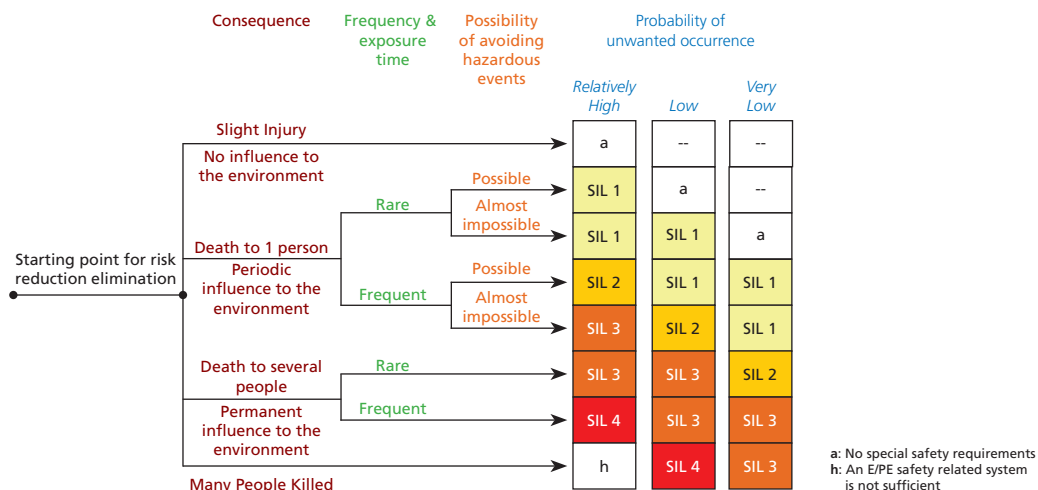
Consequence

Frequency & exposure time

Possibility of avoiding hazardous events

Probability of unwanted occurrence

Relatively High

Low

Very Low

Starting point for risk reduction elimination

Slight Injury

No influence to the environment

Rare

Possible

Almost impossible

Death to 1 person

Periodic influence to the environment

Frequent

Possible

Almost impossible

Death to several people

Rare

Permanent influence to the environment

Frequent

Many People Killed

| Relatively High | Low | Very Low |
|---|---|---|
| a | -- | -- |
| SIL 1 | a | -- |
| SIL 1 | SIL 1 | a |
| SIL 2 | SIL 1 | SIL 1 |
| SIL 3 | SIL 2 | SIL 1 |
| SIL 3 | SIL 3 | SIL 2 |
| SIL 4 | SIL 3 | SIL 3 |
| h | SIL 4 | SIL 3 |

a: No special safety requirements
h: An E/PE safety related system is not sufficient